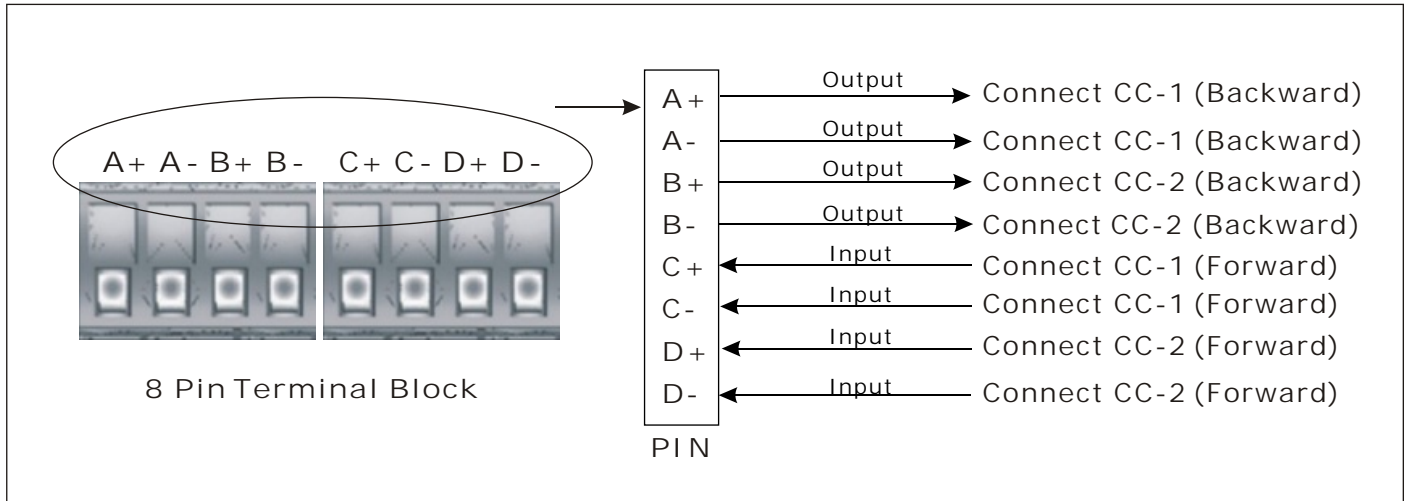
A+ A- B+ B- C+ C- D+ D-

8 Pin Terminal Block

A+
A-
B+
B-
C+
C-
D+
D-

PIN

Output Connect CC-1 (Backward)
Output Connect CC-1 (Backward)
Output Connect CC-2 (Backward)
Output Connect CC-2 (Backward)
Input Connect CC-1 (Forward)
Input Connect CC-1 (Forward)
Input Connect CC-2 (Forward)
Input Connect CC-2 (Forward)